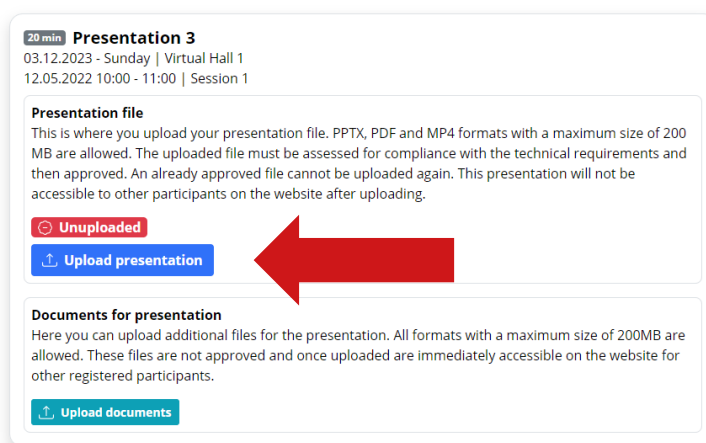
20 min Presentation 3
03.12.2023 - Sunday | Virtual Hall 1
12.05.2022 10:00 - 11:00 | Session 1

Presentation file
This is where you upload your presentation file. PPTX, PDF and MP4 formats with a maximum size of 200 MB are allowed. The uploaded file must be assessed for compliance with the technical requirements and then approved. An already approved file cannot be uploaded again. This presentation will not be accessible to other participants on the website after uploading.

Unuploaded

Upload presentation

Documents for presentation
Here you can upload additional files for the presentation. All formats with a maximum size of 200MB are allowed. These files are not approved and once uploaded are immediately accessible on the website for other registered participants.

Upload documents